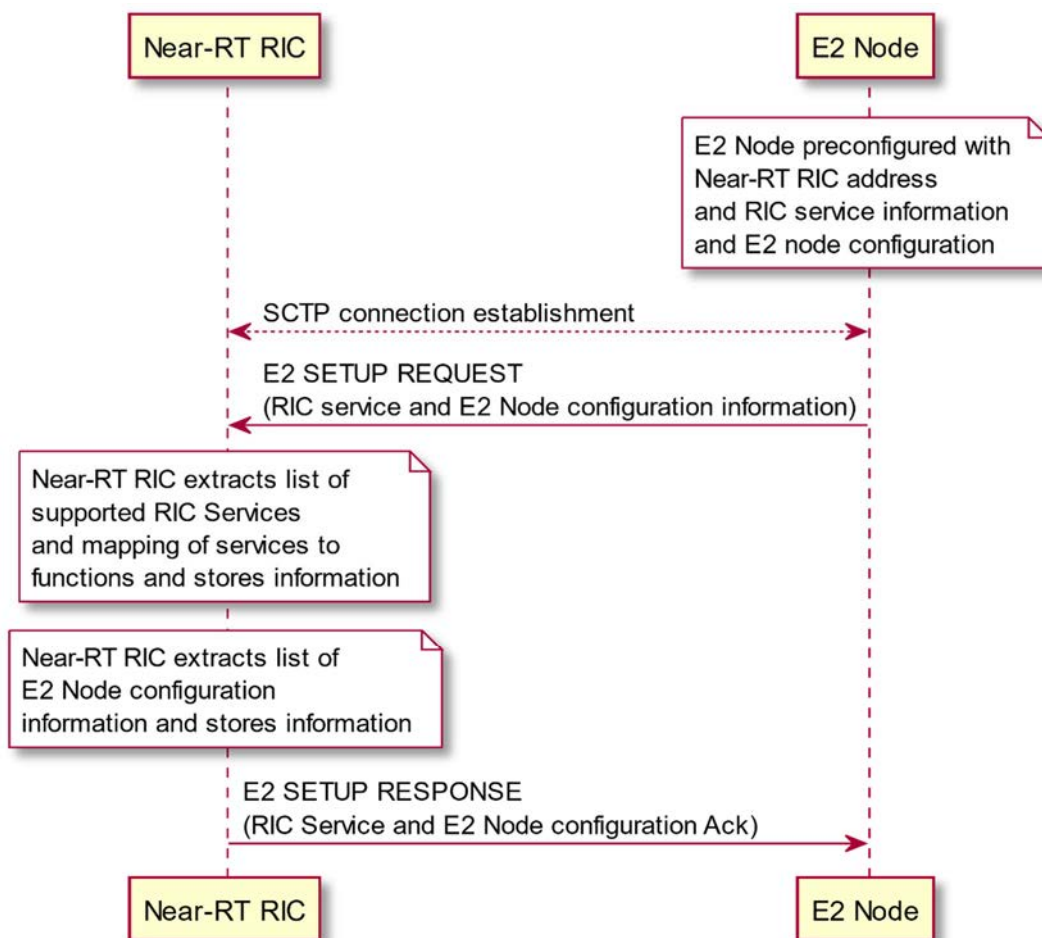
Near-RT RIC

E2 Node

E2 Node preconfigured with
Near-RT RIC address
and RIC service information
and E2 node configuration

SCTP connection establishment

E2 SETUP REQUEST
(RIC service and E2 Node configuration information)

Near-RT RIC extracts list of
supported RIC Services
and mapping of services to
functions and stores information

Near-RT RIC extracts list of
E2 Node configuration
information and stores information

E2 SETUP RESPONSE
(RIC Service and E2 Node configuration Ack)

Near-RT RIC

E2 Node